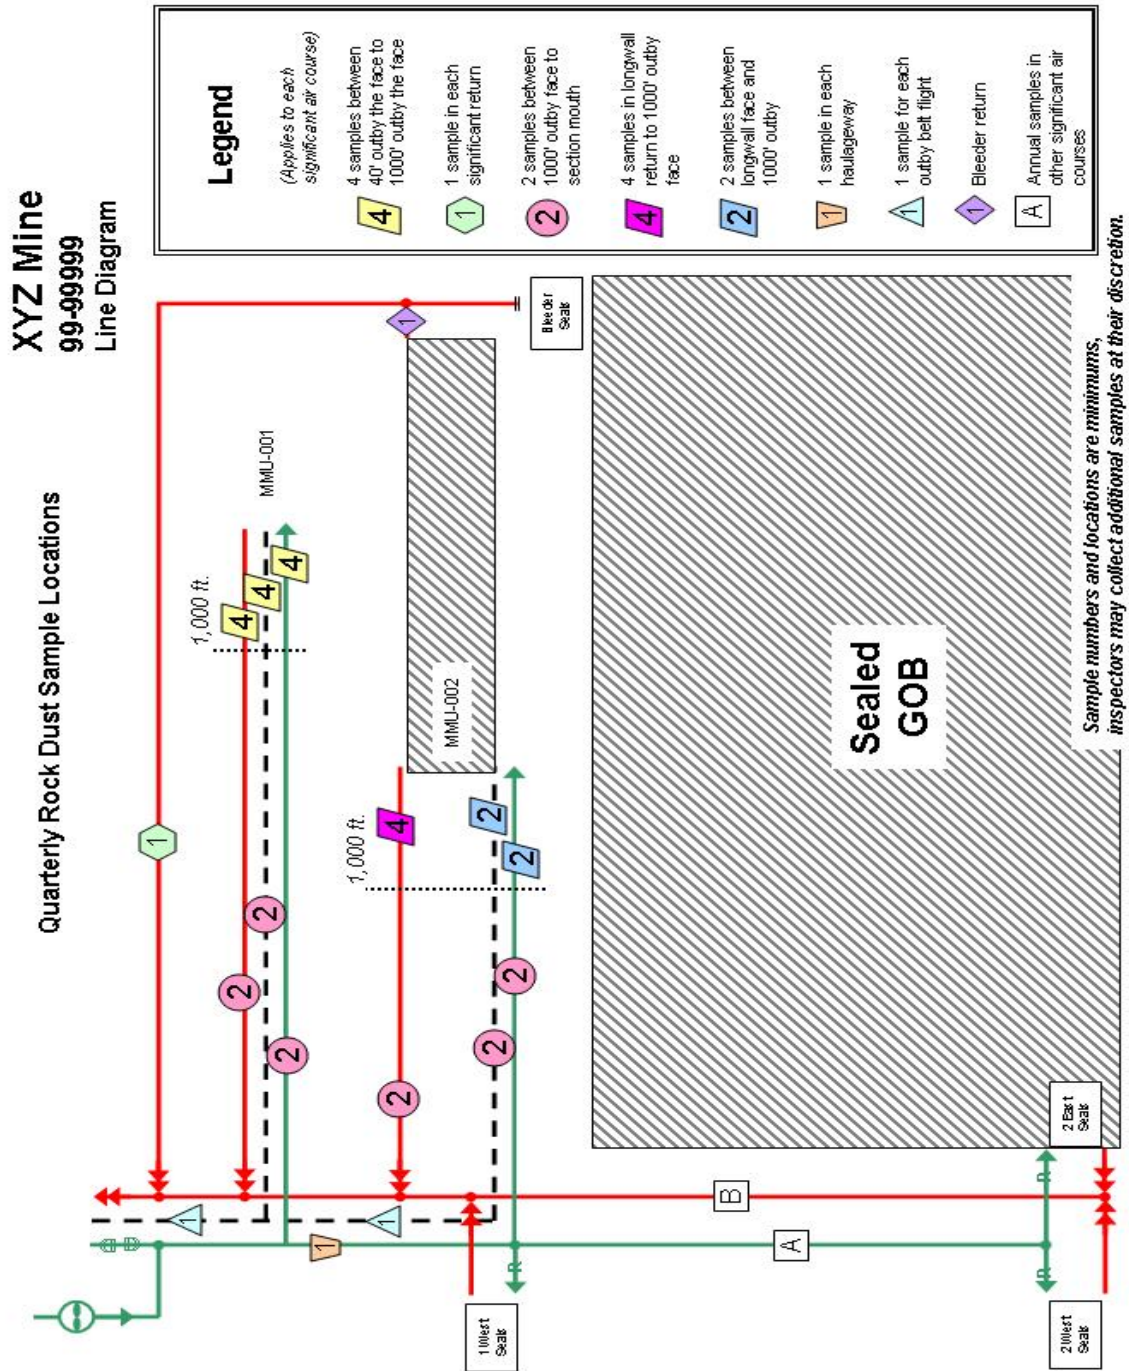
XYZ Mine
99-99999
Line Diagram

Quarterly Rock Dust Sample Locations

Legend
(Applies to each significant air course)

4 — 4 samples between 40' outby the face to 1000' outby the face

1 — 1 sample in each significant return

2 — 2 samples between 1000' outby face to section mouth

4 — 4 samples in longwall return to 1000' outby face

2 — 2 samples between longwall face and 1000' outby

1 — 1 sample in each haulageway

1 — 1 sample for each outby belt flight

1 — Bleeder return

A — Annual samples in other significant air courses

MMU-001

MMU-002

1,000 ft.

1,000 ft.

Bleeder Seals

Sealed GOB

2 East Seals

1 West Seals

2 West Seals

A

B

Sample numbers and locations are minimums, inspectors may collect additional samples at their discretion.